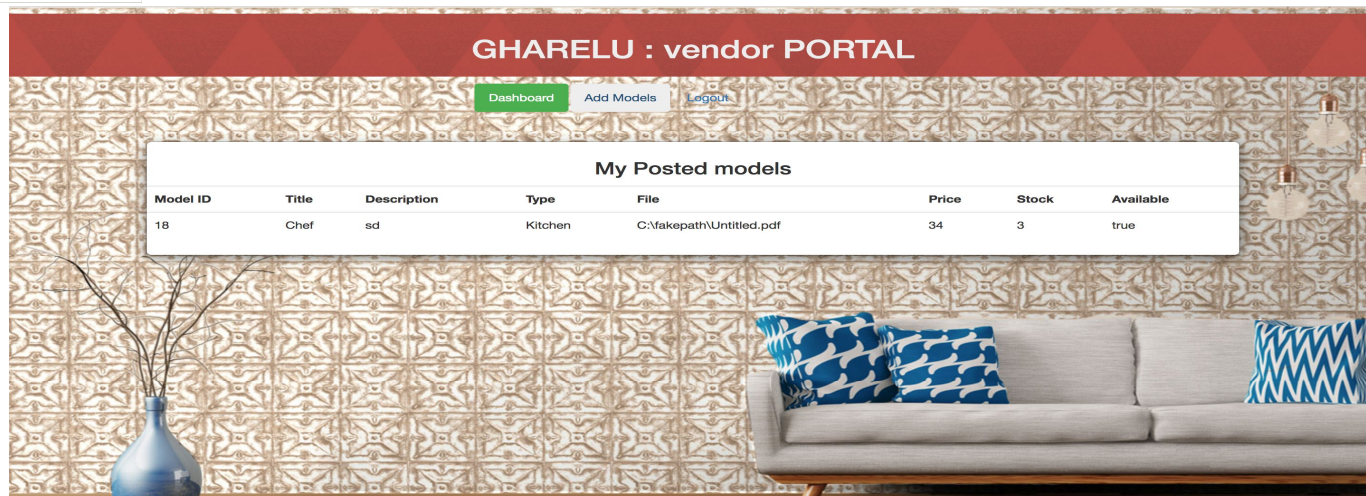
GHARELU : vendor PORTAL

Dashboard Add Models Logout

My Posted models

| Model ID | Title | Description | Type | File | Price | Stock | Available |
|---|---|---|---|---|---|---|---|
| 18 | Chef | sd | Kitchen | C:\fakepath\Untitled.pdf | 34 | 3 | true |